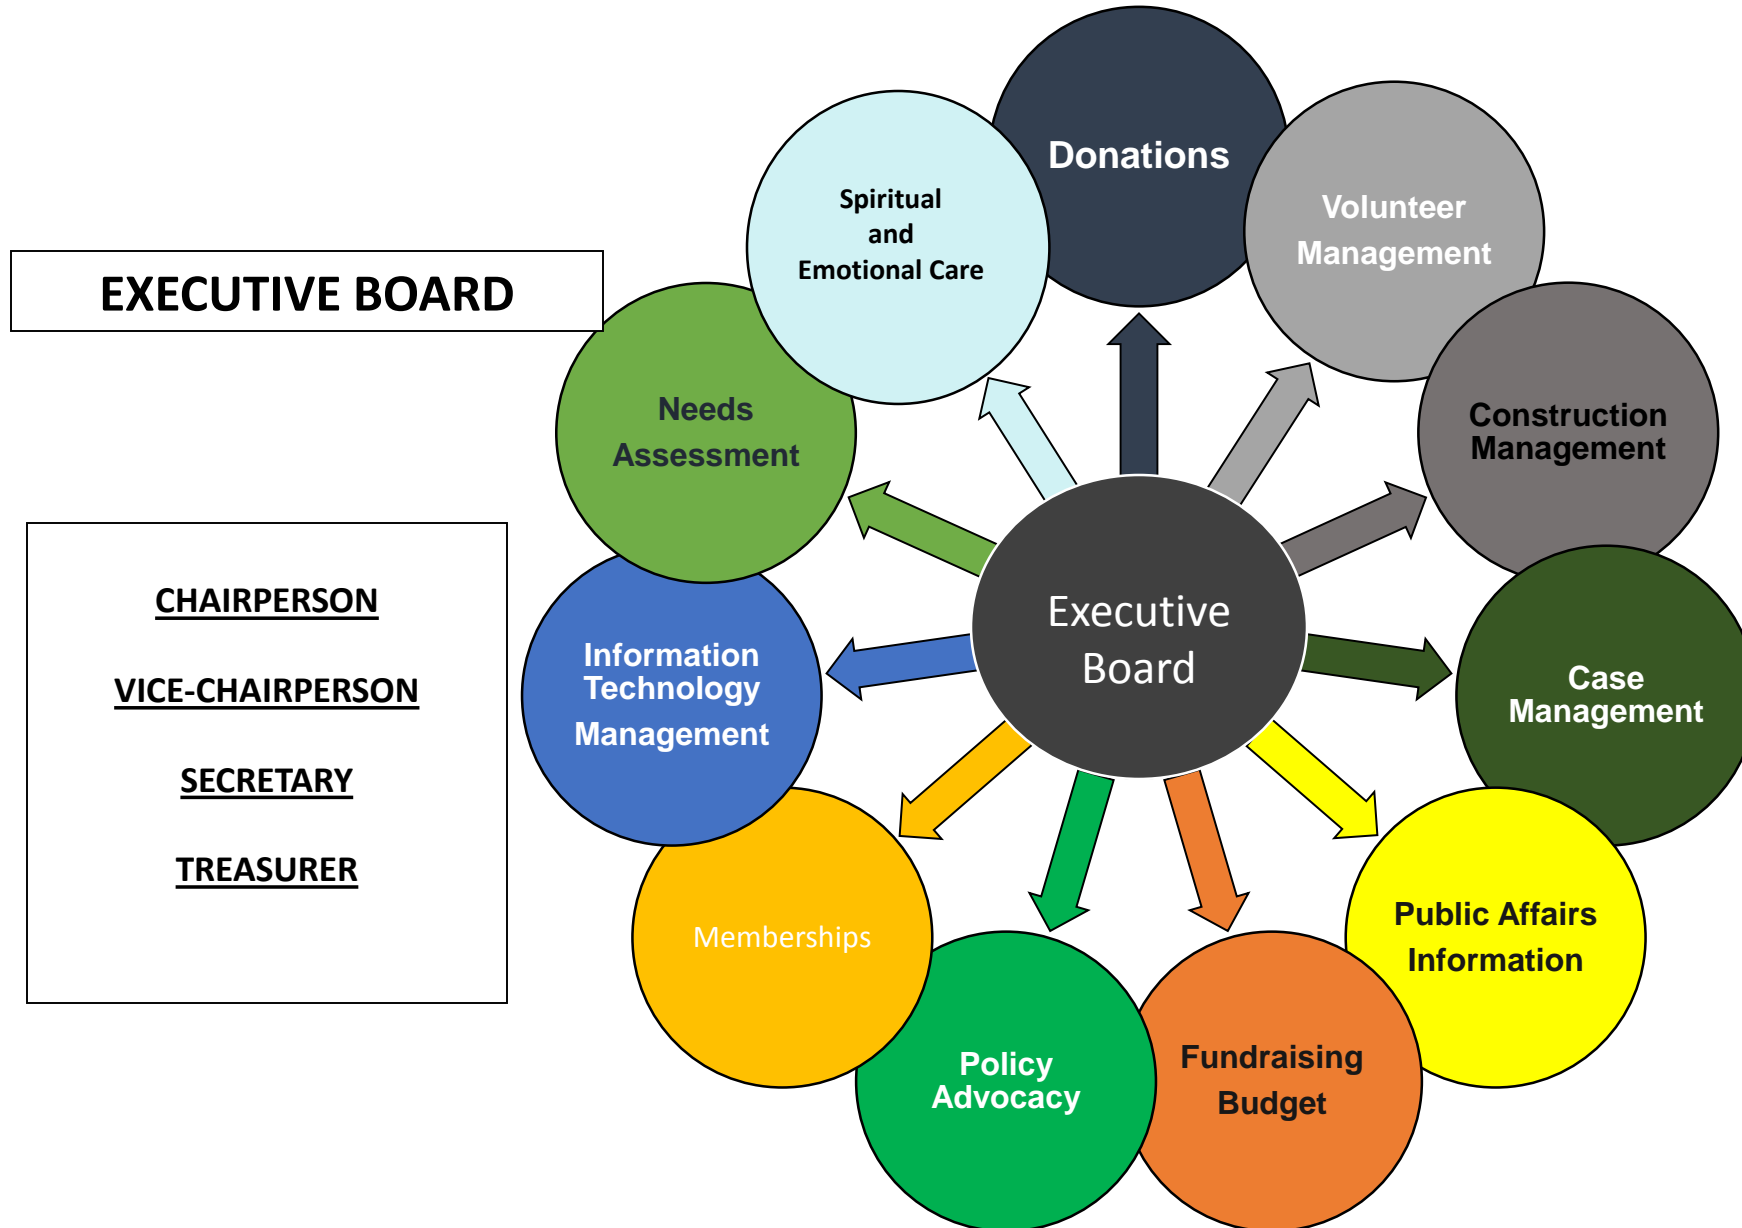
EXECUTIVE BOARD

CHAIRPERSON

VICE-CHAIRPERSON

SECRETARY

TREASURER

Executive Board

Donations

Volunteer Management

Construction Management

Case Management

Public Affairs Information

Fundraising Budget

Policy Advocacy

Memberships

Information Technology Management

Needs Assessment

Spiritual and Emotional Care